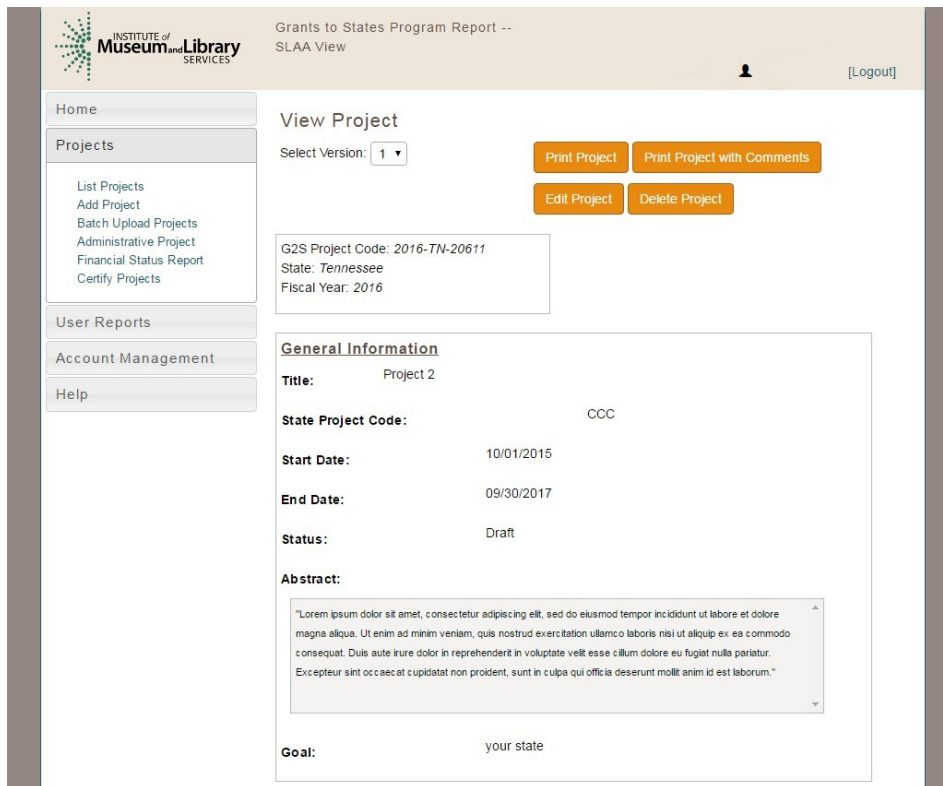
INSTITUTE of Museum and Library SERVICES

Grants to States Program Report -- SLAA View

[Logout]

Home

Projects

List Projects
Add Project
Batch Upload Projects
Administrative Project
Financial Status Report
Certify Projects

User Reports

Account Management

Help

View Project

Select Version: 1

Print Project
Print Project with Comments
Edit Project
Delete Project

G2S Project Code: 2016-TN-20611
State: Tennessee
Fiscal Year: 2016

General Information

Title: Project 2

State Project Code: CCC

Start Date: 10/01/2015

End Date: 09/30/2017

Status: Draft

Abstract:

"Lorem ipsum dolor sit amet, consectetur adipiscing elit, sed do eiusmod tempor incididunt ut labore et dolore magna aliqua. Ut enim ad minim veniam, quis nostrud exercitation ullamco laboris nisi ut aliquip ex ea commodo consequat. Duis aute irure dolor in reprehenderit in voluptate velit esse cillum dolore eu fugiat nulla pariatur. Excepteur sint occaecat cupidatat non proident, sunt in culpa qui officia deserunt mollit anim id est laborum."

Goal: your state